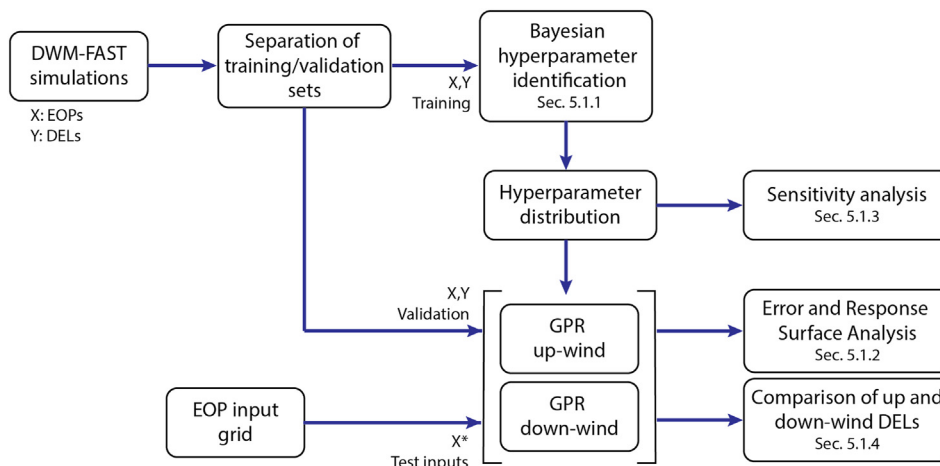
DWM-FAST simulations

X: EOPs
Y: DELs

Separation of training/validation sets

X,Y
Training

Bayesian hyperparameter identification
Sec. 5.1.1

Hyperparameter distribution

Sensitivity analysis
Sec. 5.1.3

X,Y
Validation

GPR
up-wind

GPR
down-wind

Error and Response Surface Analysis
Sec. 5.1.2

EOP input grid

X*
Test inputs

Comparison of up and down-wind DELs
Sec. 5.1.4